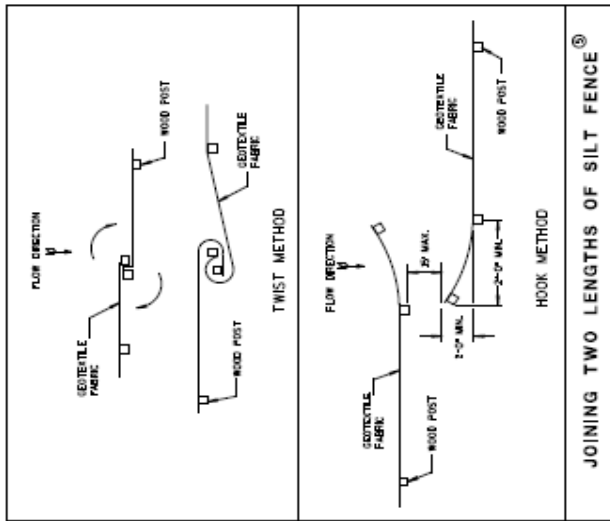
FLOW DIRECTION

GEOTEXTILE FABRIC

WOOD POST

GEOTEXTILE FABRIC

WOOD POST

TWIST METHOD

FLOW DIRECTION

GEOTEXTILE FABRIC

WOOD POST

GEOTEXTILE FABRIC

WOOD POST

2'-0" MIN.

2'-0" MIN.

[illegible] MAX.

HOOK METHOD

JOINING TWO LENGTHS OF SILT FENCE®